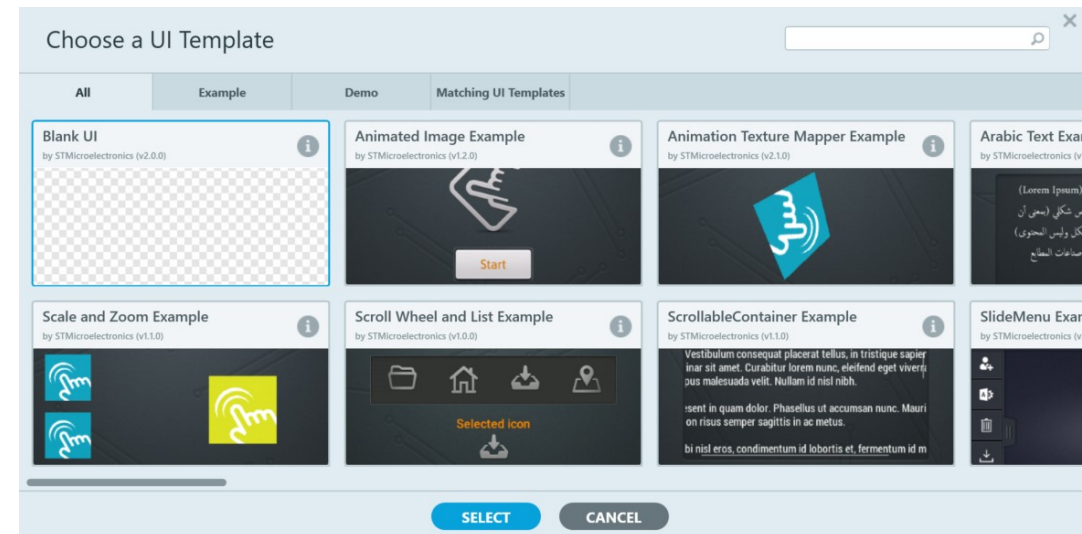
Choose a UI Template

All | Example | Demo | Matching UI Templates

Blank UI
by STMicroelectronics (v2.0.0)

Animated Image Example
by STMicroelectronics (v1.2.0)
Start

Animation Texture Mapper Example
by STMicroelectronics (v2.1.0)

Arabic Text Exa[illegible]
by STMicroelectronics (v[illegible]
(Lorem Ipsum)
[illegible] شكلي (بمعنى أن
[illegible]كل وليس المحتوى)
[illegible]صناعات المطابع

Scale and Zoom Example
by STMicroelectronics (v1.1.0)

Scroll Wheel and List Example
by STMicroelectronics (v1.0.0)
Selected icon

ScrollableContainer Example
by STMicroelectronics (v1.1.0)
Vestibulum consequat placerat tellus, in tristique sapier
inar sit amet. Curabitur lorem nunc, eleifend eget viverr
pus malesuada velit. Nullam id nisl nibh.

esent in quam dolor. Phasellus ut accumsan nunc. Mauri
on risus semper sagittis in ac metus.

bi nisl eros, condimentum id lobortis et, fermentum id m

SlideMenu Exa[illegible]
by STMicroelectronics (v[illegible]

SELECT
CANCEL